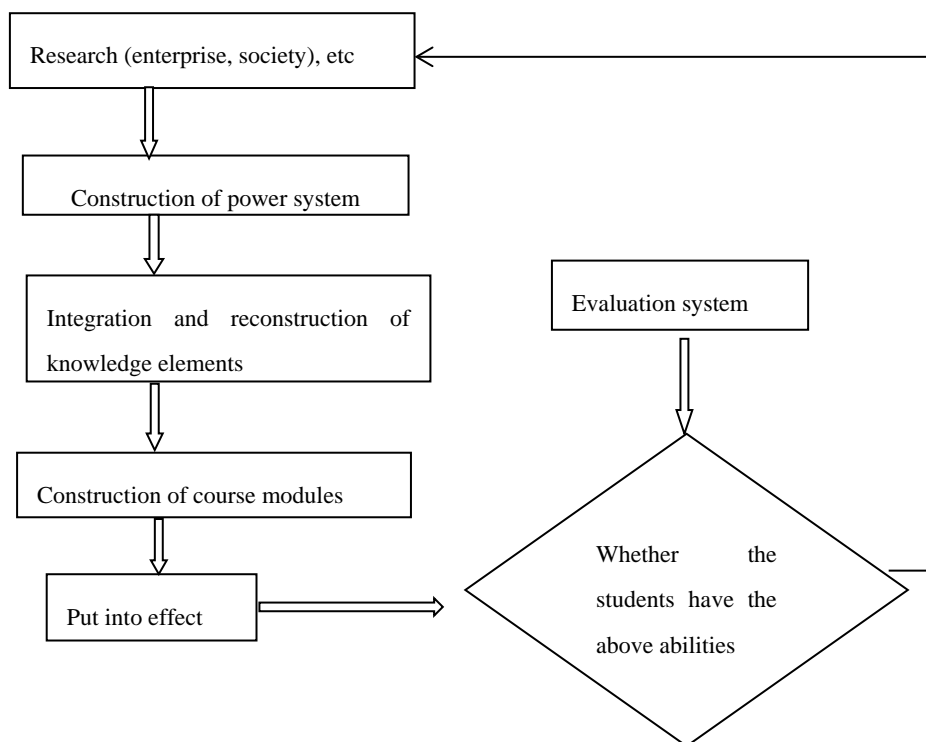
Research (enterprise, society), etc

Construction of power system

Integration and reconstruction of knowledge elements

Construction of course modules

Put into effect

Evaluation system

Whether the students have the above abilities